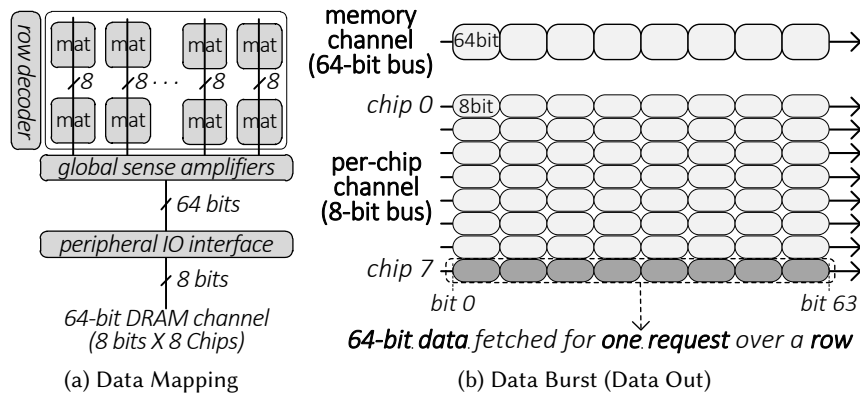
row decoder

mat mat mat mat

8 8 · · · 8 8

mat mat mat mat

global sense amplifiers

64 bits

peripheral IO interface

8 bits

64-bit DRAM channel
(8 bits X 8 Chips)

(a) Data Mapping

memory channel (64-bit bus)

64bit

chip 0

8bit

per-chip channel (8-bit bus)

chip 7

bit 0

bit 63

64-bit data fetched for one request over a row

(b) Data Burst (Data Out)